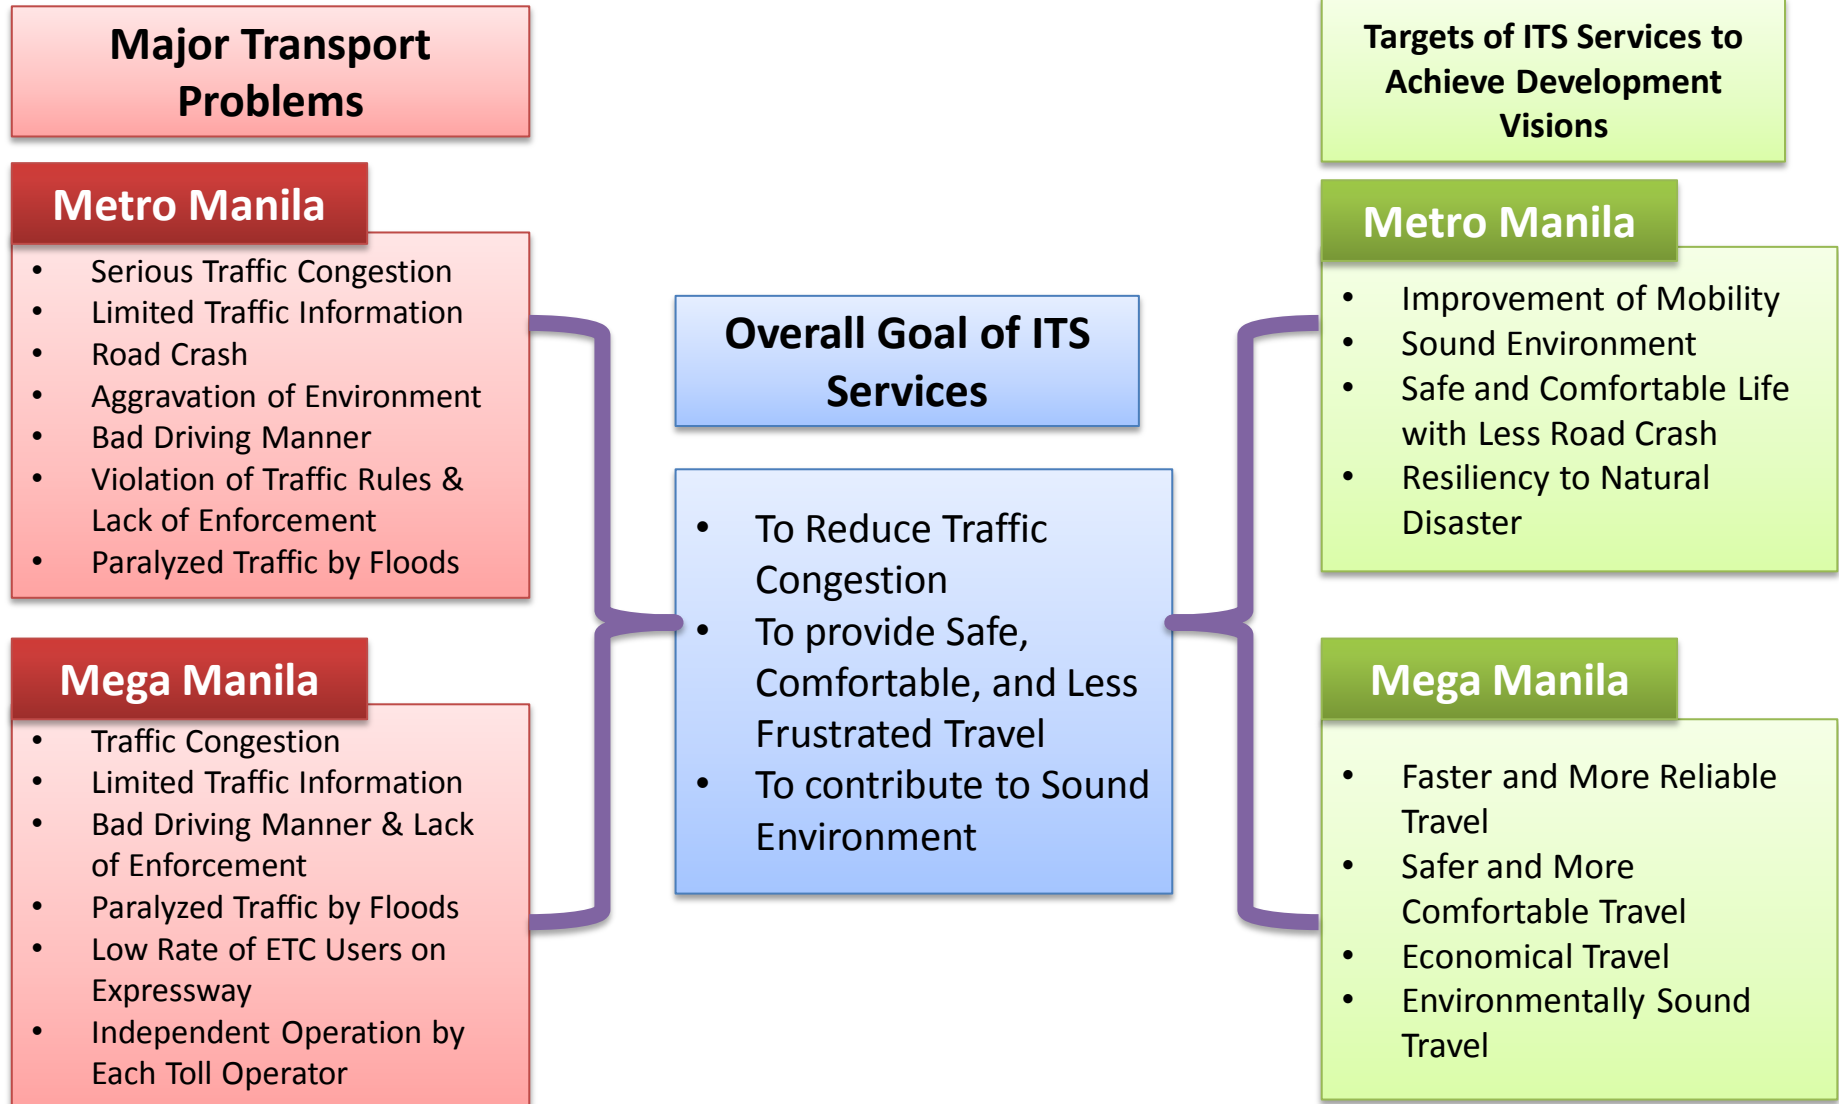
Major Transport Problems

Metro Manila

- Serious Traffic Congestion
- Limited Traffic Information
- Road Crash
- Aggravation of Environment
- Bad Driving Manner
- Violation of Traffic Rules & Lack of Enforcement
- Paralyzed Traffic by Floods

Mega Manila

- Traffic Congestion
- Limited Traffic Information
- Bad Driving Manner & Lack of Enforcement
- Paralyzed Traffic by Floods
- Low Rate of ETC Users on Expressway
- Independent Operation by Each Toll Operator

Overall Goal of ITS Services

- To Reduce Traffic Congestion
- To provide Safe, Comfortable, and Less Frustrated Travel
- To contribute to Sound Environment

Targets of ITS Services to Achieve Development Visions

Metro Manila

- Improvement of Mobility
- Sound Environment
- Safe and Comfortable Life with Less Road Crash
- Resiliency to Natural Disaster

Mega Manila

- Faster and More Reliable Travel
- Safer and More Comfortable Travel
- Economical Travel
- Environmentally Sound Travel